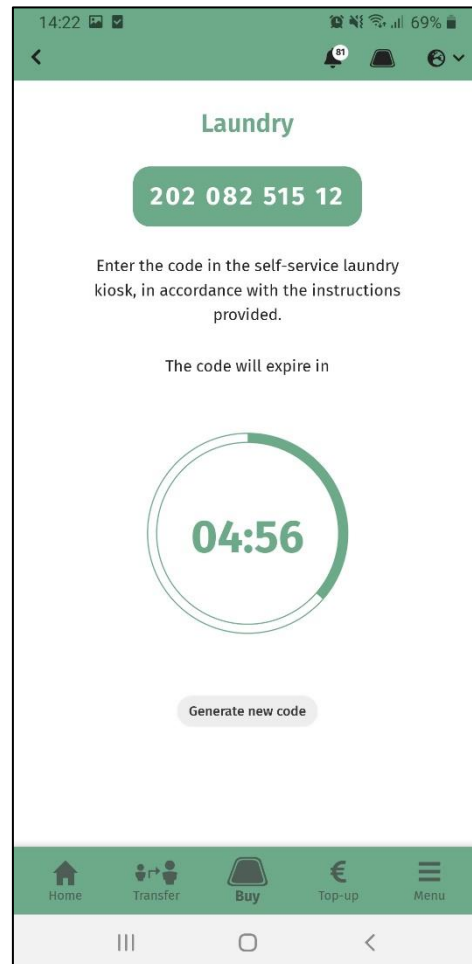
14:22

69%

81

Laundry

202 082 515 12

Enter the code in the self-service laundry kiosk, in accordance with the instructions provided.

The code will expire in

04:56

Generate new code

Home

Transfer

Buy

€

Top-up

Menu